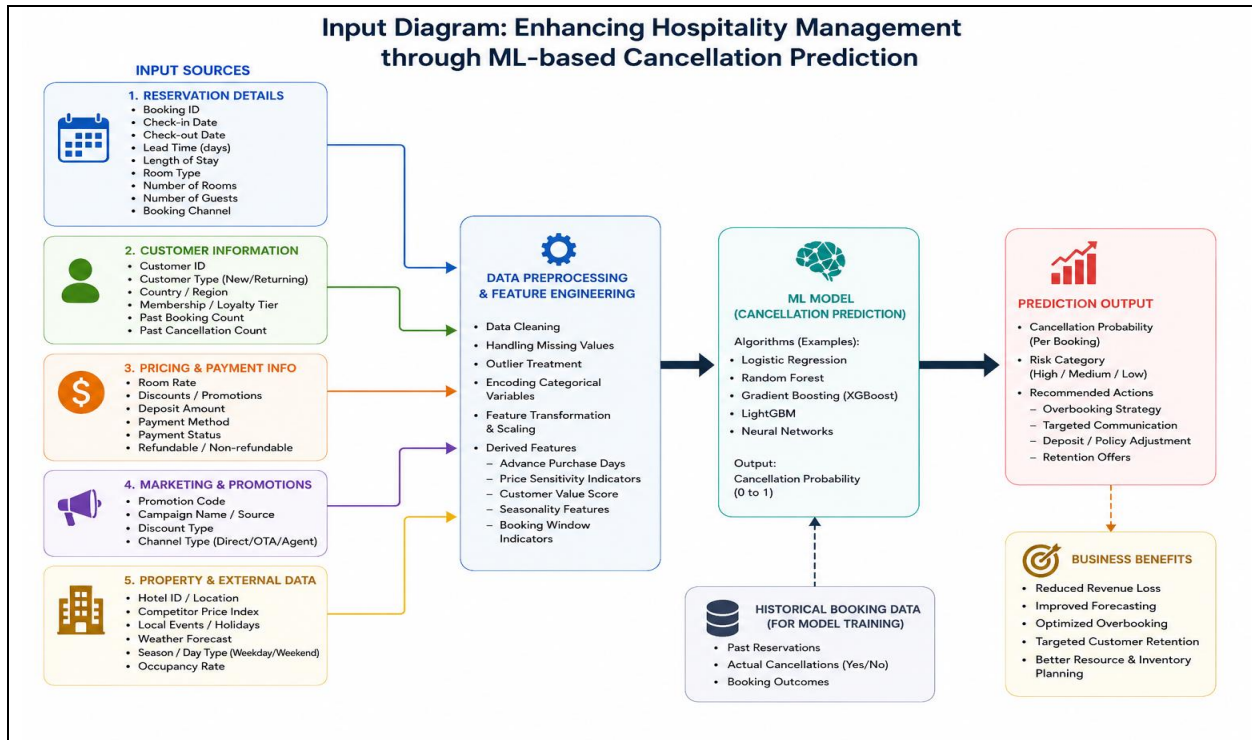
Input Diagram: Enhancing Hospitality Management through ML-based Cancellation Prediction

INPUT SOURCES

1. RESERVATION DETAILS
• Booking ID
• Check-in Date
• Check-out Date
• Lead Time (days)
• Length of Stay
• Room Type
• Number of Rooms
• Number of Guests
• Booking Channel

2. CUSTOMER INFORMATION
• Customer ID
• Customer Type (New/Returning)
• Country / Region
• Membership / Loyalty Tier
• Past Booking Count
• Past Cancellation Count

3. PRICING & PAYMENT INFO
• Room Rate
• Discounts / Promotions
• Deposit Amount
• Payment Method
• Payment Status
• Refundable / Non-refundable

4. MARKETING & PROMOTIONS
• Promotion Code
• Campaign Name / Source
• Discount Type
• Channel Type (Direct/OTA/Agent)

5. PROPERTY & EXTERNAL DATA
• Hotel ID / Location
• Competitor Price Index
• Local Events / Holidays
• Weather Forecast
• Season / Day Type (Weekday/Weekend)
• Occupancy Rate

DATA PREPROCESSING & FEATURE ENGINEERING
• Data Cleaning
• Handling Missing Values
• Outlier Treatment
• Encoding Categorical Variables
• Feature Transformation & Scaling
• Derived Features
– Advance Purchase Days
– Price Sensitivity Indicators
– Customer Value Score
– Seasonality Features
– Booking Window Indicators

ML MODEL (CANCELLATION PREDICTION)
Algorithms (Examples):
• Logistic Regression
• Random Forest
• Gradient Boosting (XGBoost)
• LightGBM
• Neural Networks
Output:
Cancellation Probability (0 to 1)

HISTORICAL BOOKING DATA (FOR MODEL TRAINING)
• Past Reservations
• Actual Cancellations (Yes/No)
• Booking Outcomes

PREDICTION OUTPUT
• Cancellation Probability (Per Booking)
• Risk Category (High / Medium / Low)
• Recommended Actions
– Overbooking Strategy
– Targeted Communication
– Deposit / Policy Adjustment
– Retention Offers

BUSINESS BENEFITS
• Reduced Revenue Loss
• Improved Forecasting
• Optimized Overbooking
• Targeted Customer Retention
• Better Resource & Inventory Planning